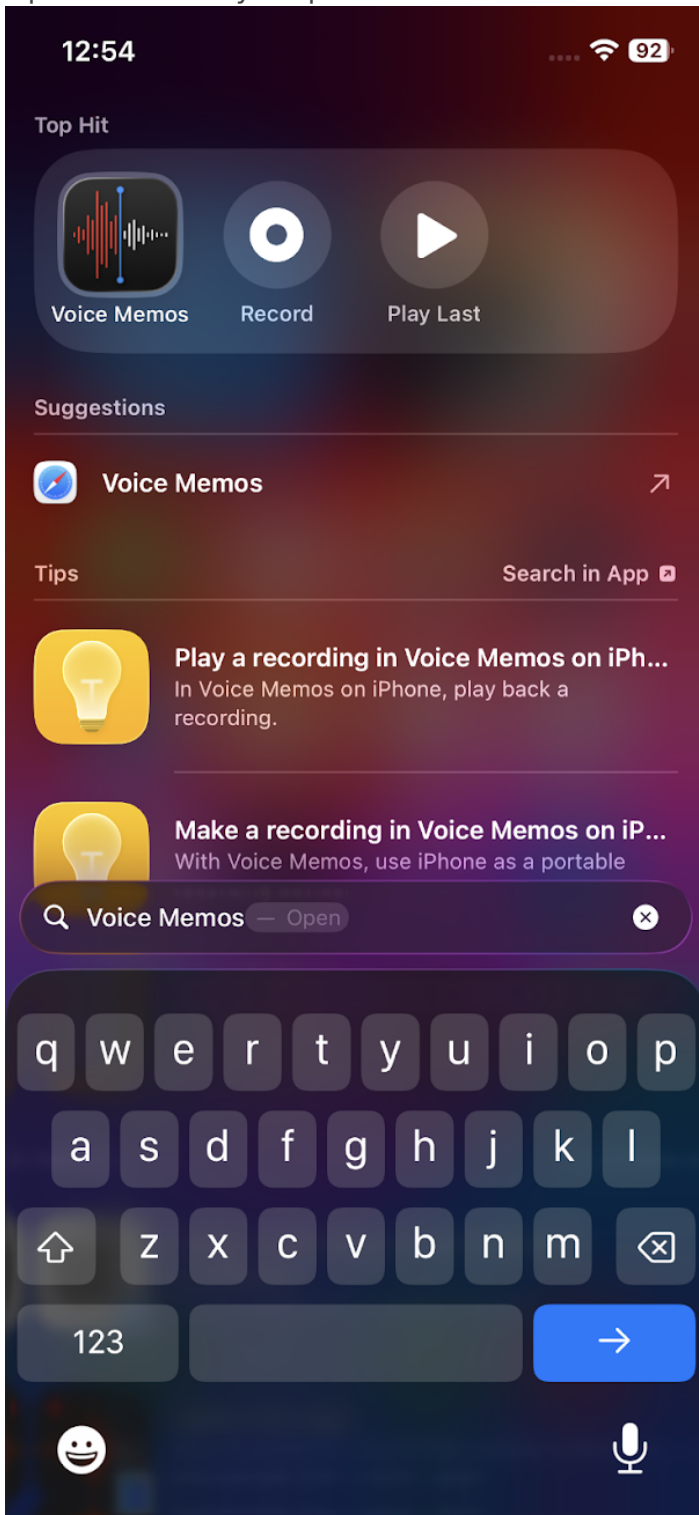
12:54

92

Top Hit

Voice Memos

Record

Play Last

Suggestions

Voice Memos

Tips

Search in App

Play a recording in Voice Memos on iPh...
In Voice Memos on iPhone, play back a recording.

Make a recording in Voice Memos on iP...
With Voice Memos, use iPhone as a portable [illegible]

Voice Memos — Open

q w e r t y u i o p
a s d f g h j k l
z x c v b n m
123